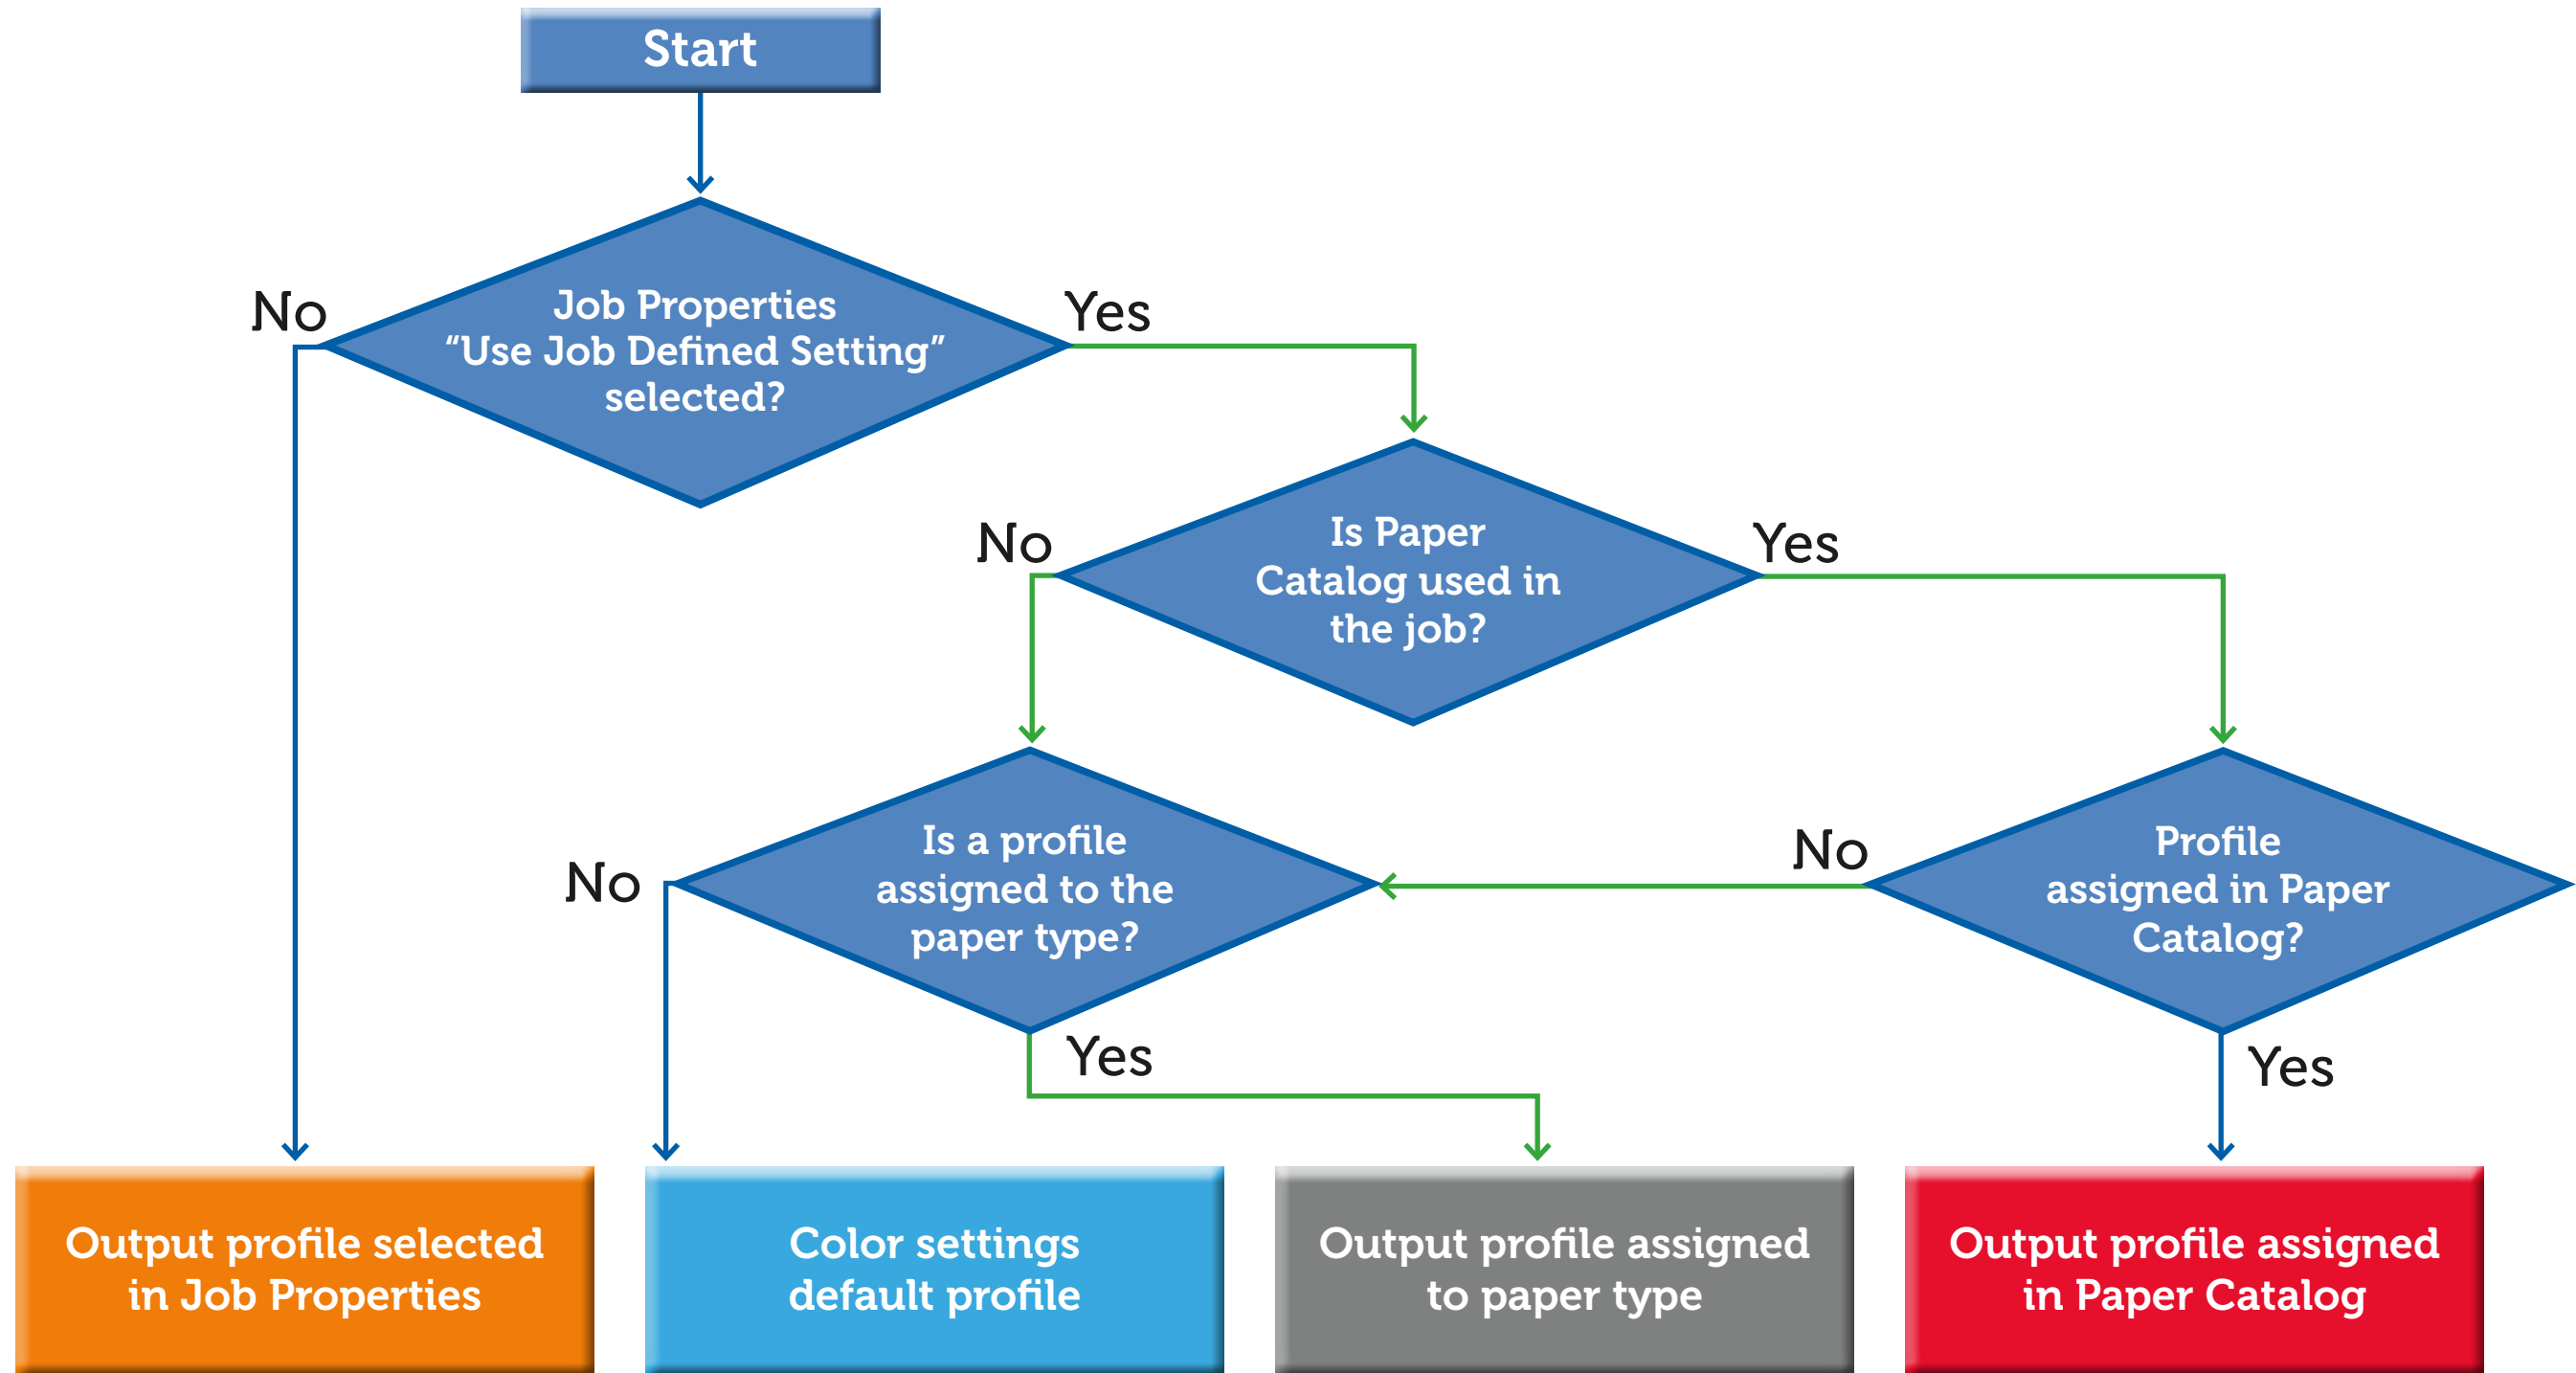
Start

No

Job Properties "Use Job Defined Setting" selected?

Yes

No

Is Paper Catalog used in the job?

Yes

No

Is a profile assigned to the paper type?

No

Profile assigned in Paper Catalog?

Yes

Yes

Output profile selected in Job Properties

Color settings default profile

Output profile assigned to paper type

Output profile assigned in Paper Catalog